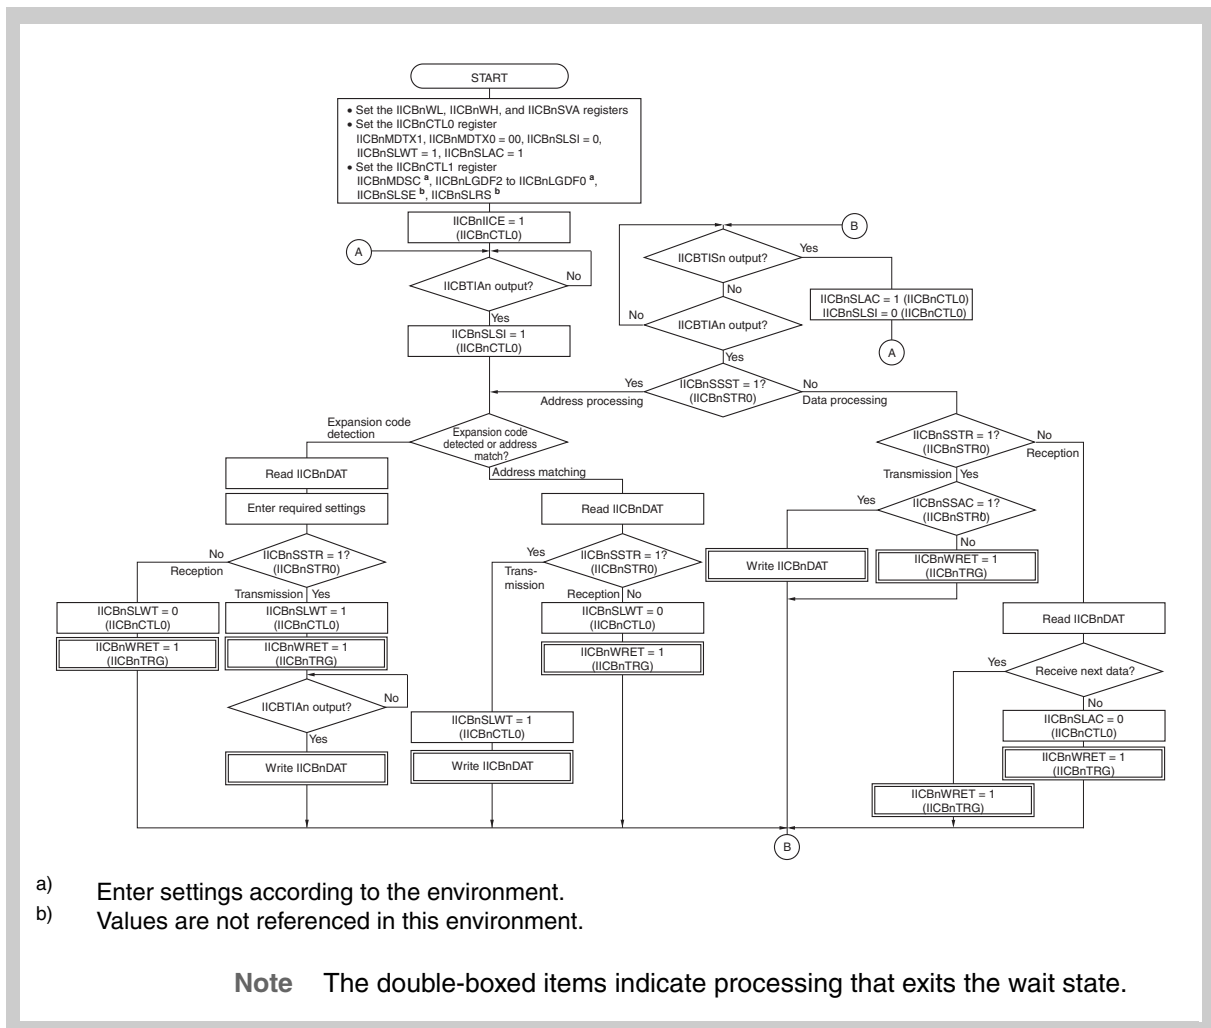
START

• Set the IICBnWL, IICBnWH, and IICBnSVA registers
• Set the IICBnCTL0 register
IICBnMDTX1, IICBnMDTX0 = 00, IICBnSLSI = 0,
IICBnSLWT = 1, IICBnSLAC = 1
• Set the IICBnCTL1 register
IICBnMDSC $^{a}$, IICBnLGDF2 to IICBnLGDF0 $^{a}$,
IICBnSLSE $^{b}$, IICBnSLRS $^{b}$

IICBnIICE = 1
(IICBnCTL0)

A

IICBTIAn output?

No

Yes

IICBnSLSI = 1
(IICBnCTL0)

B

IICBTISn output?

Yes

No

IICBnSLAC = 1 (IICBnCTL0)
IICBnSLSI = 0 (IICBnCTL0)

A

No

IICBTIAn output?

Yes

Yes

Address processing

IICBnSSST = 1?
(IICBnSTR0)

No

Data processing

Expansion code detection

Expansion code detected or address match?

Address matching

Read IICBnDAT

Enter required settings

No

Reception

IICBnSSTR = 1?
(IICBnSTR0)

Transmission Yes

IICBnSLWT = 0
(IICBnCTL0)

IICBnWRET = 1
(IICBnTRG)

IICBnSLWT = 1
(IICBnCTL0)

IICBnWRET = 1
(IICBnTRG)

IICBTIAn output?

No

Yes

Write IICBnDAT

Read IICBnDAT

Yes

Transmission

IICBnSSTR = 1?
(IICBnSTR0)

Reception No

IICBnSLWT = 0
(IICBnCTL0)

IICBnWRET = 1
(IICBnTRG)

IICBnSLWT = 1
(IICBnCTL0)

Write IICBnDAT

IICBnSSTR = 1?
(IICBnSTR0)

No

Reception

Transmission Yes

Yes

IICBnSSAC = 1?
(IICBnSTR0)

No

Write IICBnDAT

IICBnWRET = 1
(IICBnTRG)

Read IICBnDAT

Yes

Receive next data?

No

IICBnSLAC = 0
(IICBnCTL0)

IICBnWRET = 1
(IICBnTRG)

IICBnWRET = 1
(IICBnTRG)

B

a) Enter settings according to the environment.
b) Values are not referenced in this environment.

Note The double-boxed items indicate processing that exits the wait state.